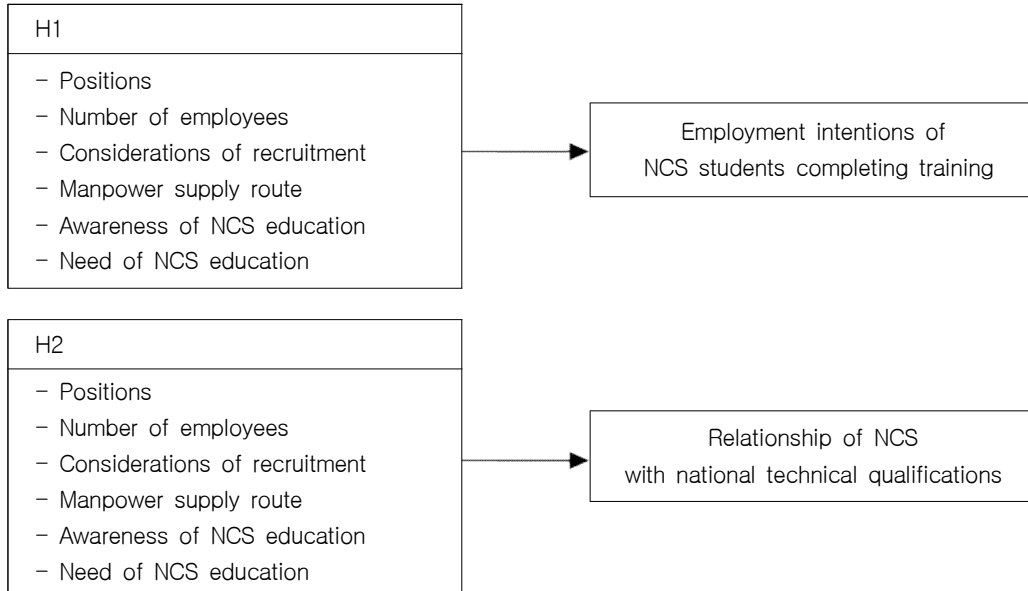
H1

- Positions
- Number of employees
- Considerations of recruitment
- Manpower supply route
- Awareness of NCS education
- Need of NCS education

Employment intentions of NCS students completing training

H2

- Positions
- Number of employees
- Considerations of recruitment
- Manpower supply route
- Awareness of NCS education
- Need of NCS education

Relationship of NCS with national technical qualifications